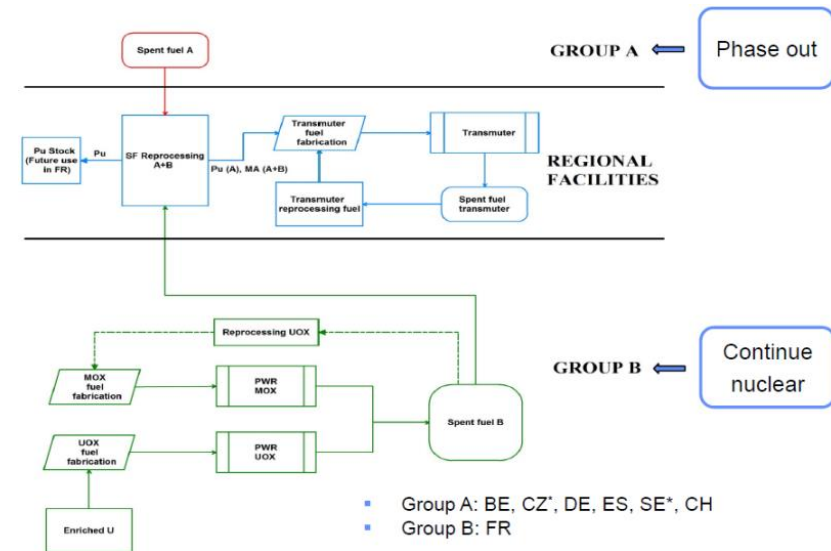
Spent fuel A

GROUP A

Phase out

Pu Stock (Future use in FR)

Pu

SF Reprocessing A+B

Pu (A), MA (A+B)

Transmuter fuel fabrication

Transmuter

REGIONAL FACILITIES

Transmuter reprocessing fuel

Spent fuel transmuter

Reprocessing UOX

GROUP B

Continue nuclear

MOX fuel fabrication

PWR MOX

Spent fuel B

UOX fuel fabrication

PWR UOX

Enriched U

- Group A: BE, CZ*, DE, ES, SE*, CH
- Group B: FR